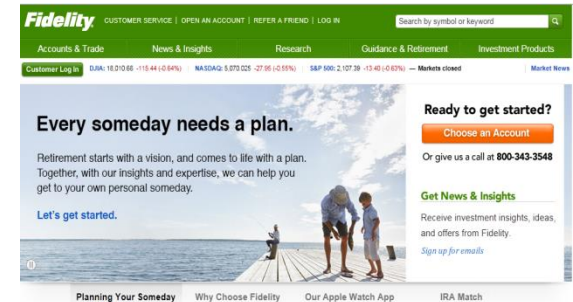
Fidelity CUSTOMER SERVICE | OPEN AN ACCOUNT | REFER A FRIEND | LOG IN

Search by symbol or keyword

Accounts & Trade News & Insights Research Guidance & Retirement Investment Products

Customer Log In DJIA: 18,010.68 -115.44 (-0.64%) NASDAQ: 5,073.025 -27.95 (-0.55%) S&P 500: 2,107.39 -13.40 (-0.63%) — Markets closed Market News

Every someday needs a plan.

Retirement starts with a vision, and comes to life with a plan. Together, with our insights and expertise, we can help you get to your own personal someday.

Let's get started.

Ready to get started?

Choose an Account

Or give us a call at 800-343-3548

Get News & Insights

Receive investment insights, ideas, and offers from Fidelity.

Sign up for emails

Planning Your Someday Why Choose Fidelity Our Apple Watch App IRA Match